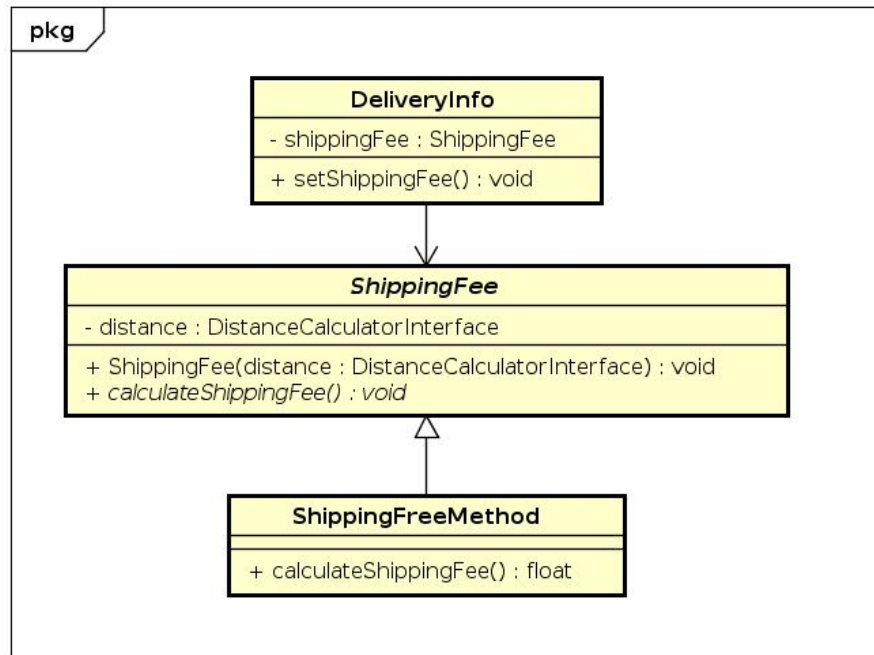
pkg

DeliveryInfo

- shippingFee : ShippingFee

+ setShippingFee() : void

ShippingFee

- distance : DistanceCalculatorInterface

+ ShippingFee(distance : DistanceCalculatorInterface) : void
+ calculateShippingFee() : void

ShippingFreeMethod

+ calculateShippingFee() : float